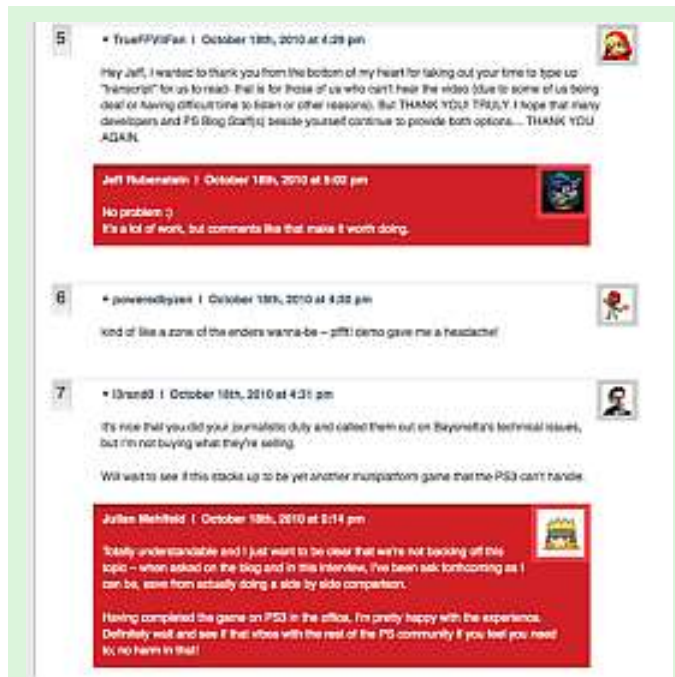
5

▾ TrueFFVIIFan | October 18th, 2010 at 4:29 pm

Hey Jeff, I wanted to thank you from the bottom of my heart for taking out your time to type up "transcript" for us to read- that is for those of us who can't hear the video (due to some of us being deaf or having difficult time to listen or other reasons). But THANK YOU TRULY. I hope that many developers and PS Blog Staff(s) beside yourself continue to provide both options... THANK YOU AGAIN.

Jeff Rubenstein | October 18th, 2010 at 5:02 pm

No problem :)
It's a lot of work, but comments like that make it worth doing.

6

▾ poweredbyzen | October 18th, 2010 at 4:30 pm

kind of like a zone of the enders wanna-be – pfft! demo gave me a headache!

7

▾ l3rand0 | October 18th, 2010 at 4:31 pm

It's nice that you did your journalistic duty and called them out on Bayonetta's technical issues, but I'm not buying what they're selling.

Will wait to see if this stacks up to be yet another multiplatform game that the PS3 can't handle.

Julian Mehlfeld | October 18th, 2010 at 5:14 pm

Totally understandable and I just want to be clear that we're not backing off this topic – when asked on the blog and in this interview, I've been as forthcoming as I can be, save from actually doing a side by side comparison.

Having completed the game on PS3 in the office, I'm pretty happy with the experience. Definitely wait and see if that vibes with the rest of the PS community if you feel you need to; no harm in that!